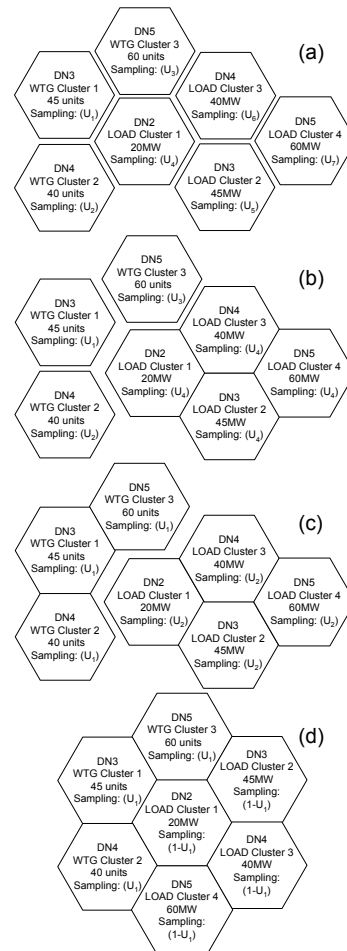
(a)

DN5
WTG Cluster 3
60 units
Sampling: $(U_3)$

DN3
WTG Cluster 1
45 units
Sampling: $(U_1)$

DN4
LOAD Cluster 3
40MW
Sampling: $(U_6)$

DN2
LOAD Cluster 1
20MW
Sampling: $(U_4)$

DN5
LOAD Cluster 4
60MW
Sampling: $(U_7)$

DN4
WTG Cluster 2
40 units
Sampling: $(U_2)$

DN3
LOAD Cluster 2
45MW
Sampling: $(U_5)$

(b)

DN5
WTG Cluster 3
60 units
Sampling: $(U_3)$

DN3
WTG Cluster 1
45 units
Sampling: $(U_1)$

DN4
LOAD Cluster 3
40MW
Sampling: $(U_4)$

DN2
LOAD Cluster 1
20MW
Sampling: $(U_4)$

DN5
LOAD Cluster 4
60MW
Sampling: $(U_4)$

DN4
WTG Cluster 2
40 units
Sampling: $(U_2)$

DN3
LOAD Cluster 2
45MW
Sampling: $(U_4)$

(c)

DN5
WTG Cluster 3
60 units
Sampling: $(U_1)$

DN3
WTG Cluster 1
45 units
Sampling: $(U_1)$

DN4
LOAD Cluster 3
40MW
Sampling: $(U_2)$

DN2
LOAD Cluster 1
20MW
Sampling: $(U_2)$

DN5
LOAD Cluster 4
60MW
Sampling: $(U_2)$

DN4
WTG Cluster 2
40 units
Sampling: $(U_1)$

DN3
LOAD Cluster 2
45MW
Sampling: $(U_2)$

(d)

DN5
WTG Cluster 3
60 units
Sampling: $(U_1)$

DN3
WTG Cluster 1
45 units
Sampling: $(U_1)$

DN3
LOAD Cluster 2
45MW
Sampling:
$(1-U_1)$

DN2
LOAD Cluster 1
20MW
Sampling:
$(1-U_1)$

DN4
WTG Cluster 2
40 units
Sampling: $(U_1)$

DN4
LOAD Cluster 3
40MW
Sampling:
$(1-U_1)$

DN5
LOAD Cluster 4
60MW
Sampling:
$(1-U_1)$